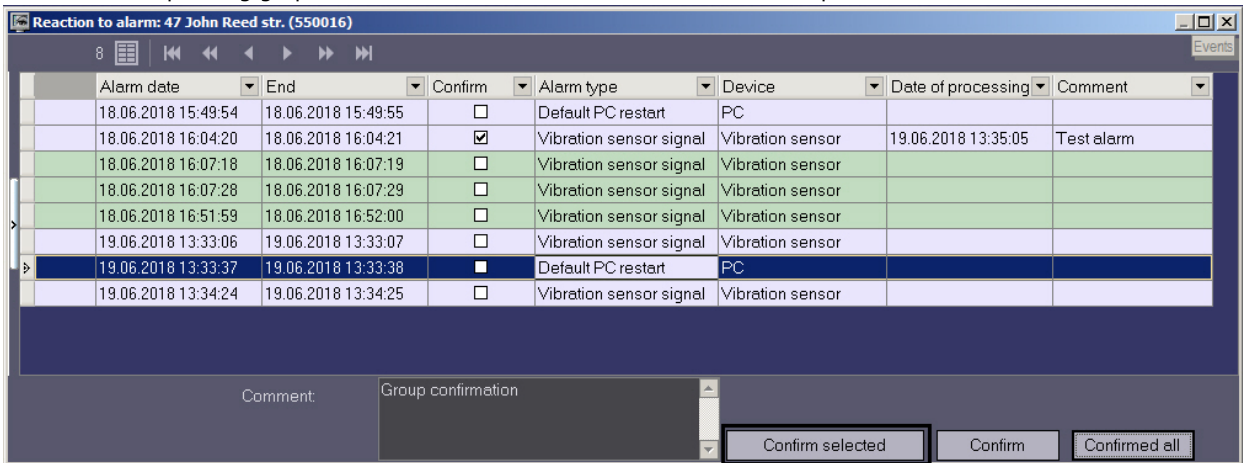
Reaction to alarm: 47 John Reed str. (550016)

Events

8

| | Alarm date | End | Confirm | Alarm type | Device | Date of processing | Comment |
|---|---|---|---|---|---|---|---|
| | 18.06.2018 15:49:54 | 18.06.2018 15:49:55 | ☐ | Default PC restart | PC | | |
| | 18.06.2018 16:04:20 | 18.06.2018 16:04:21 | ☑ | Vibration sensor signal | Vibration sensor | 19.06.2018 13:35:05 | Test alarm |
| | 18.06.2018 16:07:18 | 18.06.2018 16:07:19 | ☐ | Vibration sensor signal | Vibration sensor | | |
| | 18.06.2018 16:07:28 | 18.06.2018 16:07:29 | ☐ | Vibration sensor signal | Vibration sensor | | |
| | 18.06.2018 16:51:59 | 18.06.2018 16:52:00 | ☐ | Vibration sensor signal | Vibration sensor | | |
| | 19.06.2018 13:33:06 | 19.06.2018 13:33:07 | ☐ | Vibration sensor signal | Vibration sensor | | |
| | 19.06.2018 13:33:37 | 19.06.2018 13:33:38 | ☐ | Default PC restart | PC | | |
| | 19.06.2018 13:34:24 | 19.06.2018 13:34:25 | ☐ | Vibration sensor signal | Vibration sensor | | |

Comment:

Group confirmation

Confirm selected

Confirm

Confirmed all